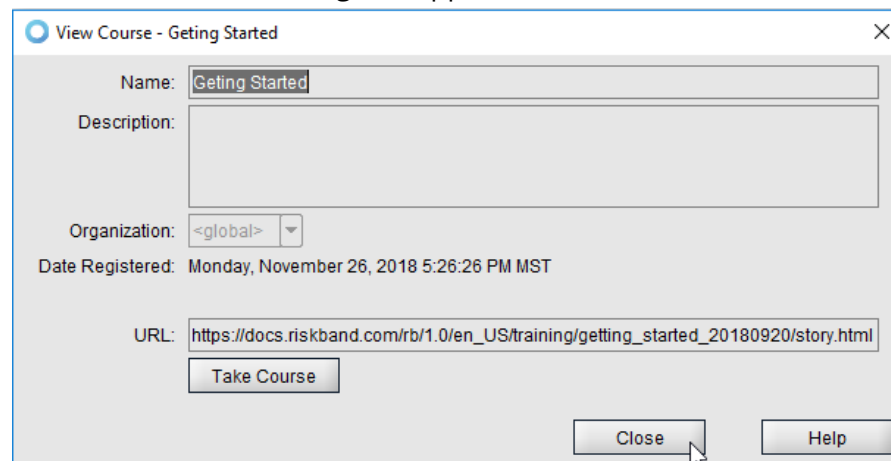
View Course - Geting Started

Name: Geting Started

Description:

Organization: <global>

Date Registered: Monday, November 26, 2018 5:26:26 PM MST

URL: https://docs.riskband.com/rb/1.0/en_US/training/getting_started_20180920/story.html

Take Course

Close

Help